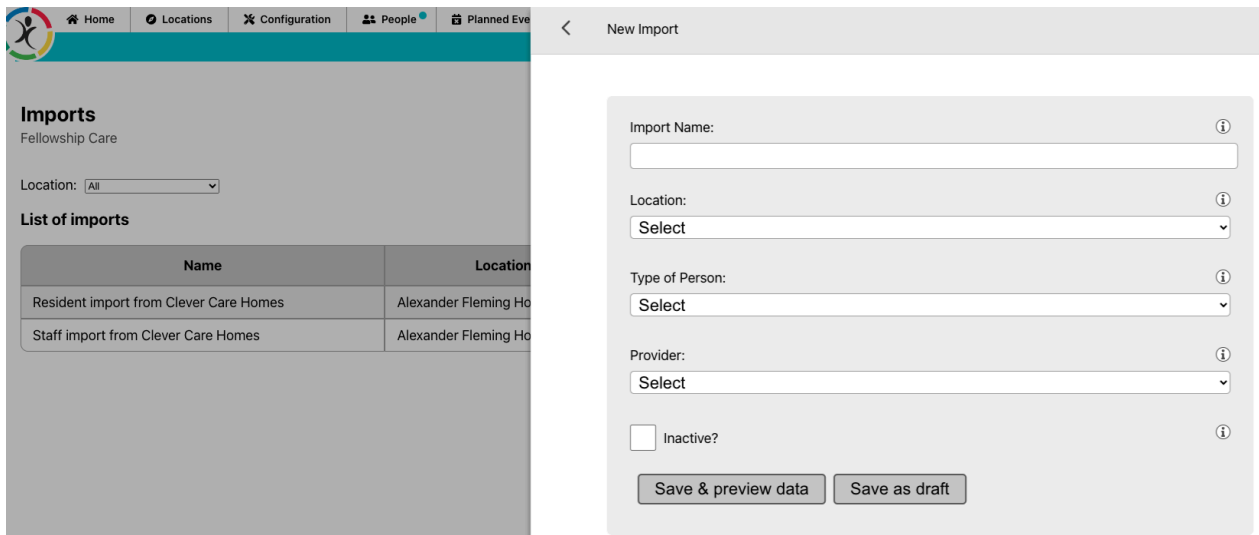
Home | Locations | Configuration | People | Planned Eve

Imports
Fellowship Care

Location: All

List of imports

| Name | Location |
|---|---|
| Resident import from Clever Care Homes | Alexander Fleming Ho |
| Staff import from Clever Care Homes | Alexander Fleming Ho |

New Import

Import Name:

Location:
Select

Type of Person:
Select

Provider:
Select

Inactive?

Save & preview data | Save as draft